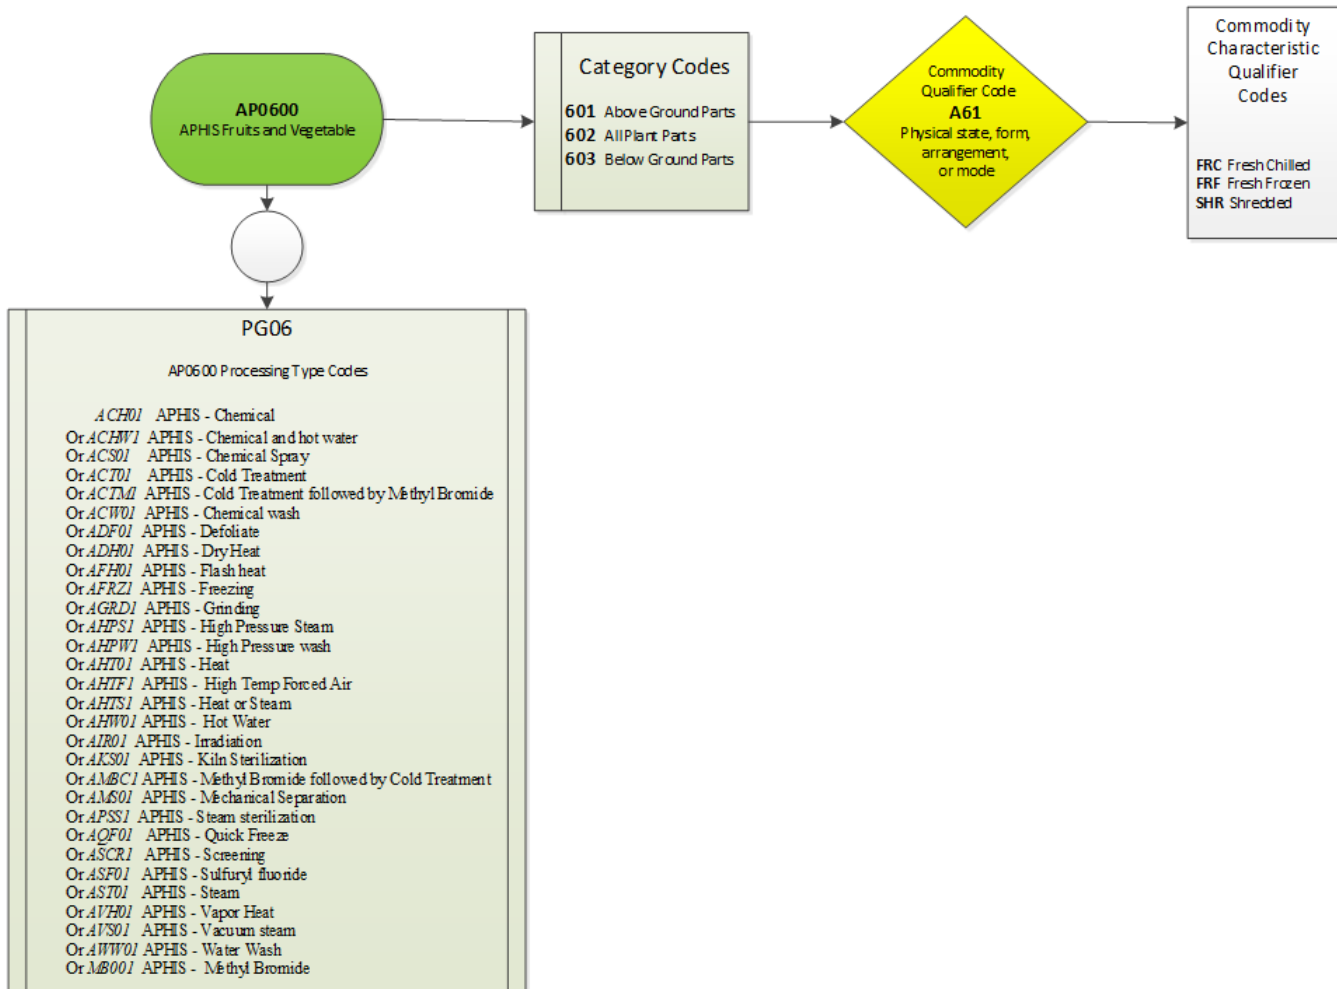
AP0600
APHIS Fruits and Vegetable

Category Codes
601 Above Ground Parts
602 All Plant Parts
603 Below Ground Parts

Commodity
Qualifier Code
A61
Physical state, form, arrangement, or mode

Commodity Characteristic Qualifier Codes

FRC Fresh Chilled
FRF Fresh Frozen
SHR Shredded

PG06

AP0600 Processing Type Codes

ACH01 APHIS - Chemical
Or ACHW1 APHIS - Chemical and hot water
Or ACS01 APHIS - Chemical Spray
Or ACT01 APHIS - Cold Treatment
Or ACTMI APHIS - Cold Treatment followed by Methyl Bromide
Or ACW01 APHIS - Chemical wash
Or ADF01 APHIS - Defoliate
Or ADH01 APHIS - Dry Heat
Or AFH01 APHIS - Flash heat
Or AFRZ1 APHIS - Freezing
Or AGRD1 APHIS - Grinding
Or AHPS1 APHIS - High Pressure Steam
Or AHPW1 APHIS - High Pressure wash
Or AHT01 APHIS - Heat
Or AHTF1 APHIS - High Temp Forced Air
Or AHTS1 APHIS - Heat or Steam
Or AHW01 APHIS - Hot Water
Or AIR01 APHIS - Irradiation
Or AKS01 APHIS - Kiln Sterilization
Or AMBC1 APHIS - Methyl Bromide followed by Cold Treatment
Or AMS01 APHIS - Mechanical Separation
Or APSS1 APHIS - Steam sterilization
Or AQF01 APHIS - Quick Freeze
Or ASCR1 APHIS - Screening
Or ASF01 APHIS - Sulfuryl fluoride
Or AST01 APHIS - Steam
Or AVH01 APHIS - Vapor Heat
Or AVS01 APHIS - Vacuum steam
Or AWW01 APHIS - Water Wash
Or MB001 APHIS - Methyl Bromide